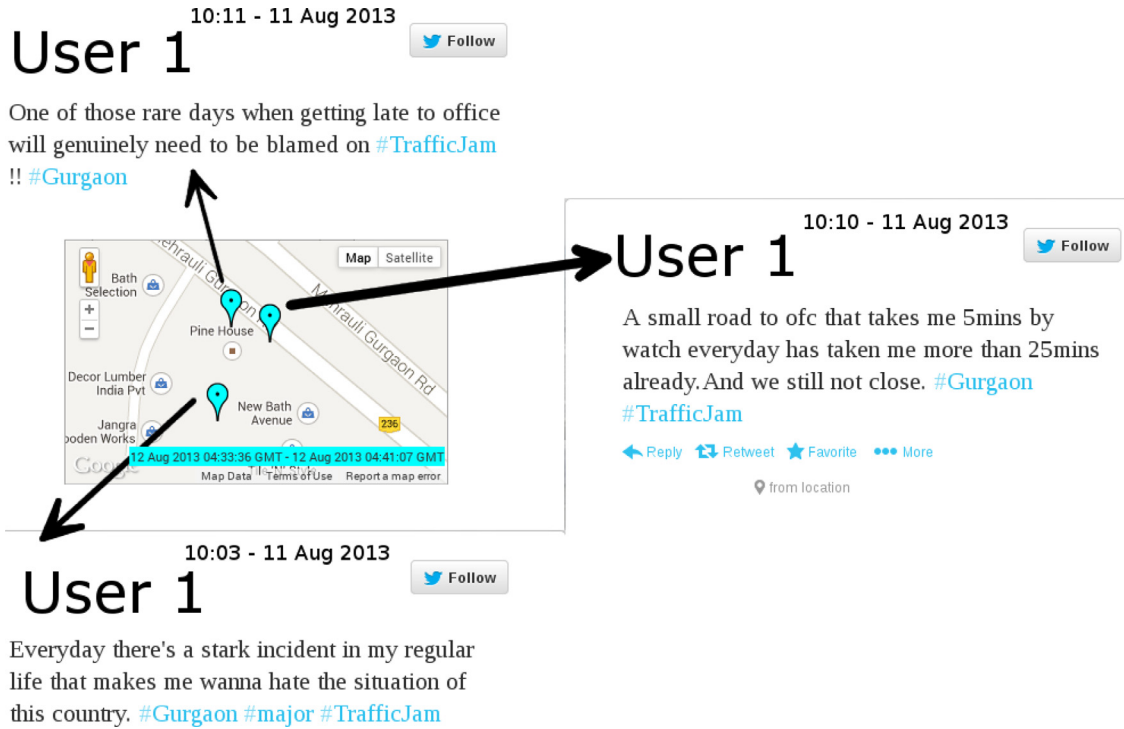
10:11 - 11 Aug 2013

User 1

Follow

One of those rare days when getting late to office will genuinely need to be blamed on #TrafficJam !! #Gurgaon

Mehrauli Gurgaon Rd

Map Satellite

Bath Selection

Pine House

Mehrauli Gurgaon Rd

Decor Lumber India Pvt

New Bath Avenue

Jangra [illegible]ooden Works

236

12 Aug 2013 04:33:36 GMT - 12 Aug 2013 04:41:07 GMT

Google

Map Data Terms of Use Report a map error

10:10 - 11 Aug 2013

User 1

Follow

A small road to ofc that takes me 5mins by watch everyday has taken me more than 25mins already.And we still not close. #Gurgaon #TrafficJam

Reply Retweet Favorite More

from location

10:03 - 11 Aug 2013

User 1

Follow

Everyday there's a stark incident in my regular life that makes me wanna hate the situation of this country. #Gurgaon #major #TrafficJam